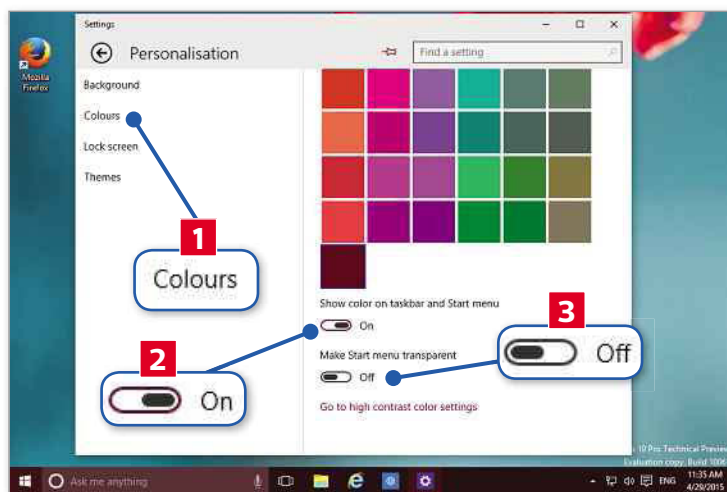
Mozilla Firefox

Settings

Personalisation

Find a setting

Background

Colours

Lock screen

Themes

1

Colours

Show color on taskbar and Start menu

On

2

On

Make Start menu transparent

Off

3

Off

Go to high contrast color settings

10 Pro Technical Previe
Evaluation copy. Build 100

Ask me anything

ENG

11:35 AM
4/29/2015